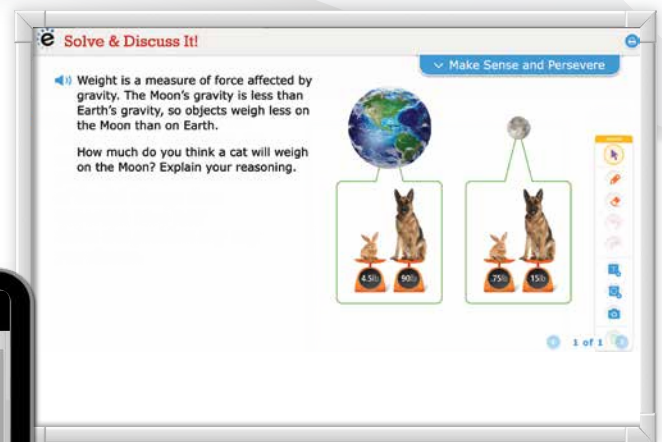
e Solve & Discuss It!

Make Sense and Persevere

Weight is a measure of force affected by gravity. The Moon's gravity is less than Earth's gravity, so objects weigh less on the Moon than on Earth.

How much do you think a cat will weigh on the Moon? Explain your reasoning.

4.5lb 90lb

.75lb 15lb

1 of 1